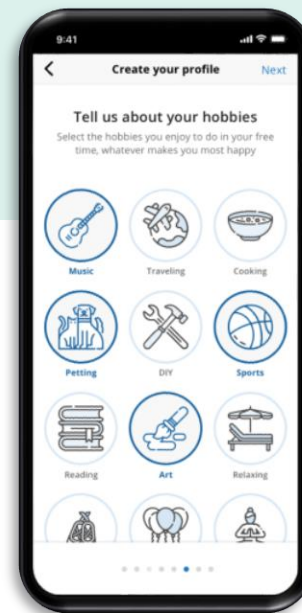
9:41

<

Create your profile

Next

Tell us about your hobbies

Select the hobbies you enjoy to do in your free time, whatever makes you most happy

Music

Traveling

Cooking

Petting

DIY

Sports

Reading

Art

Relaxing